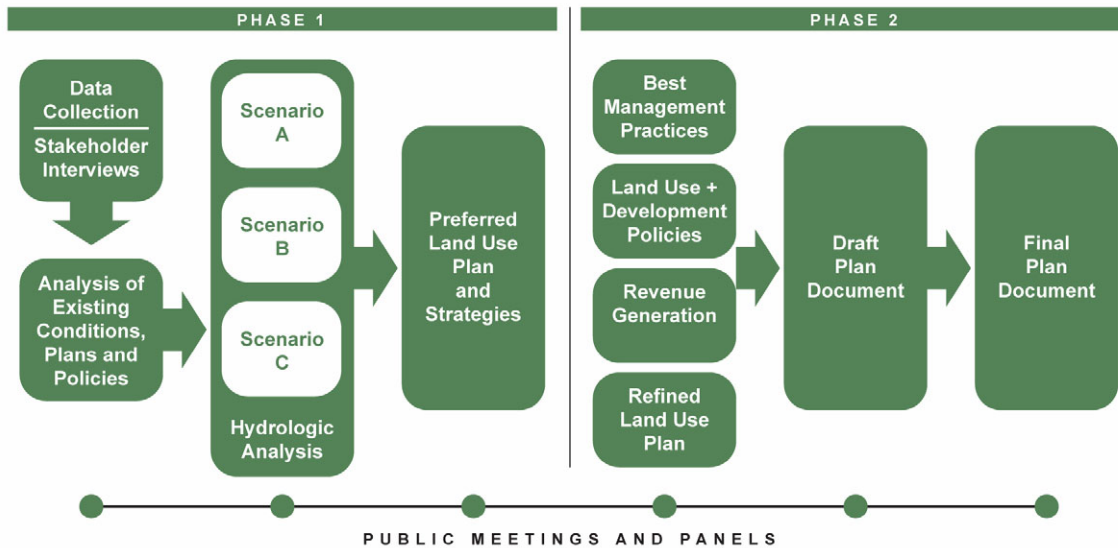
PHASE 1

Data Collection

Stakeholder Interviews

Analysis of Existing Conditions, Plans and Policies

Scenario A

Scenario B

Scenario C

Hydrologic Analysis

Preferred Land Use Plan and Strategies

PHASE 2

Best Management Practices

Land Use + Development Policies

Revenue Generation

Refined Land Use Plan

Draft Plan Document

Final Plan Document

PUBLIC MEETINGS AND PANELS